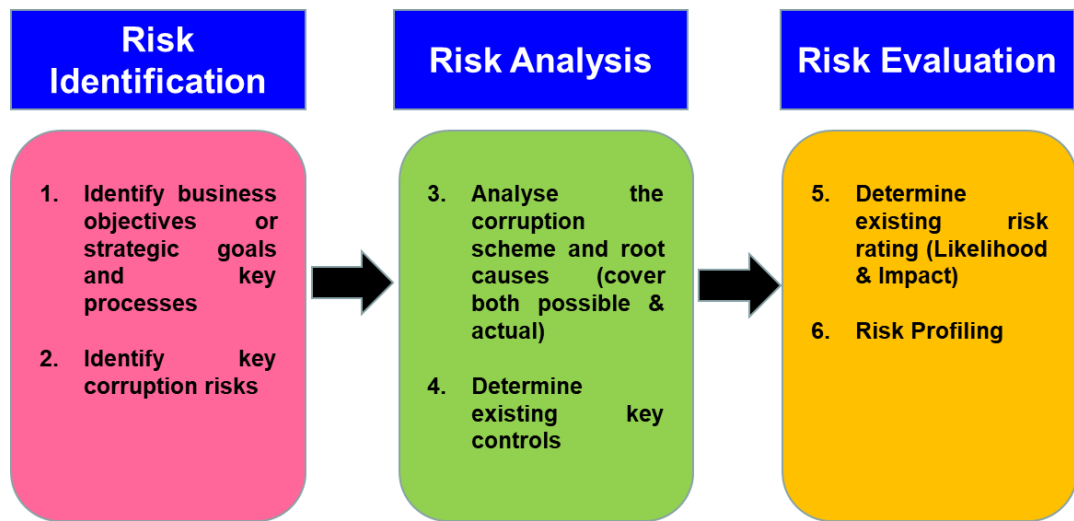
Risk Identification

1. Identify business objectives or strategic goals and key processes

2. Identify key corruption risks

Risk Analysis

3. Analyse the corruption scheme and root causes (cover both possible & actual)

4. Determine existing key controls

Risk Evaluation

5. Determine existing risk rating (Likelihood & Impact)

6. Risk Profiling